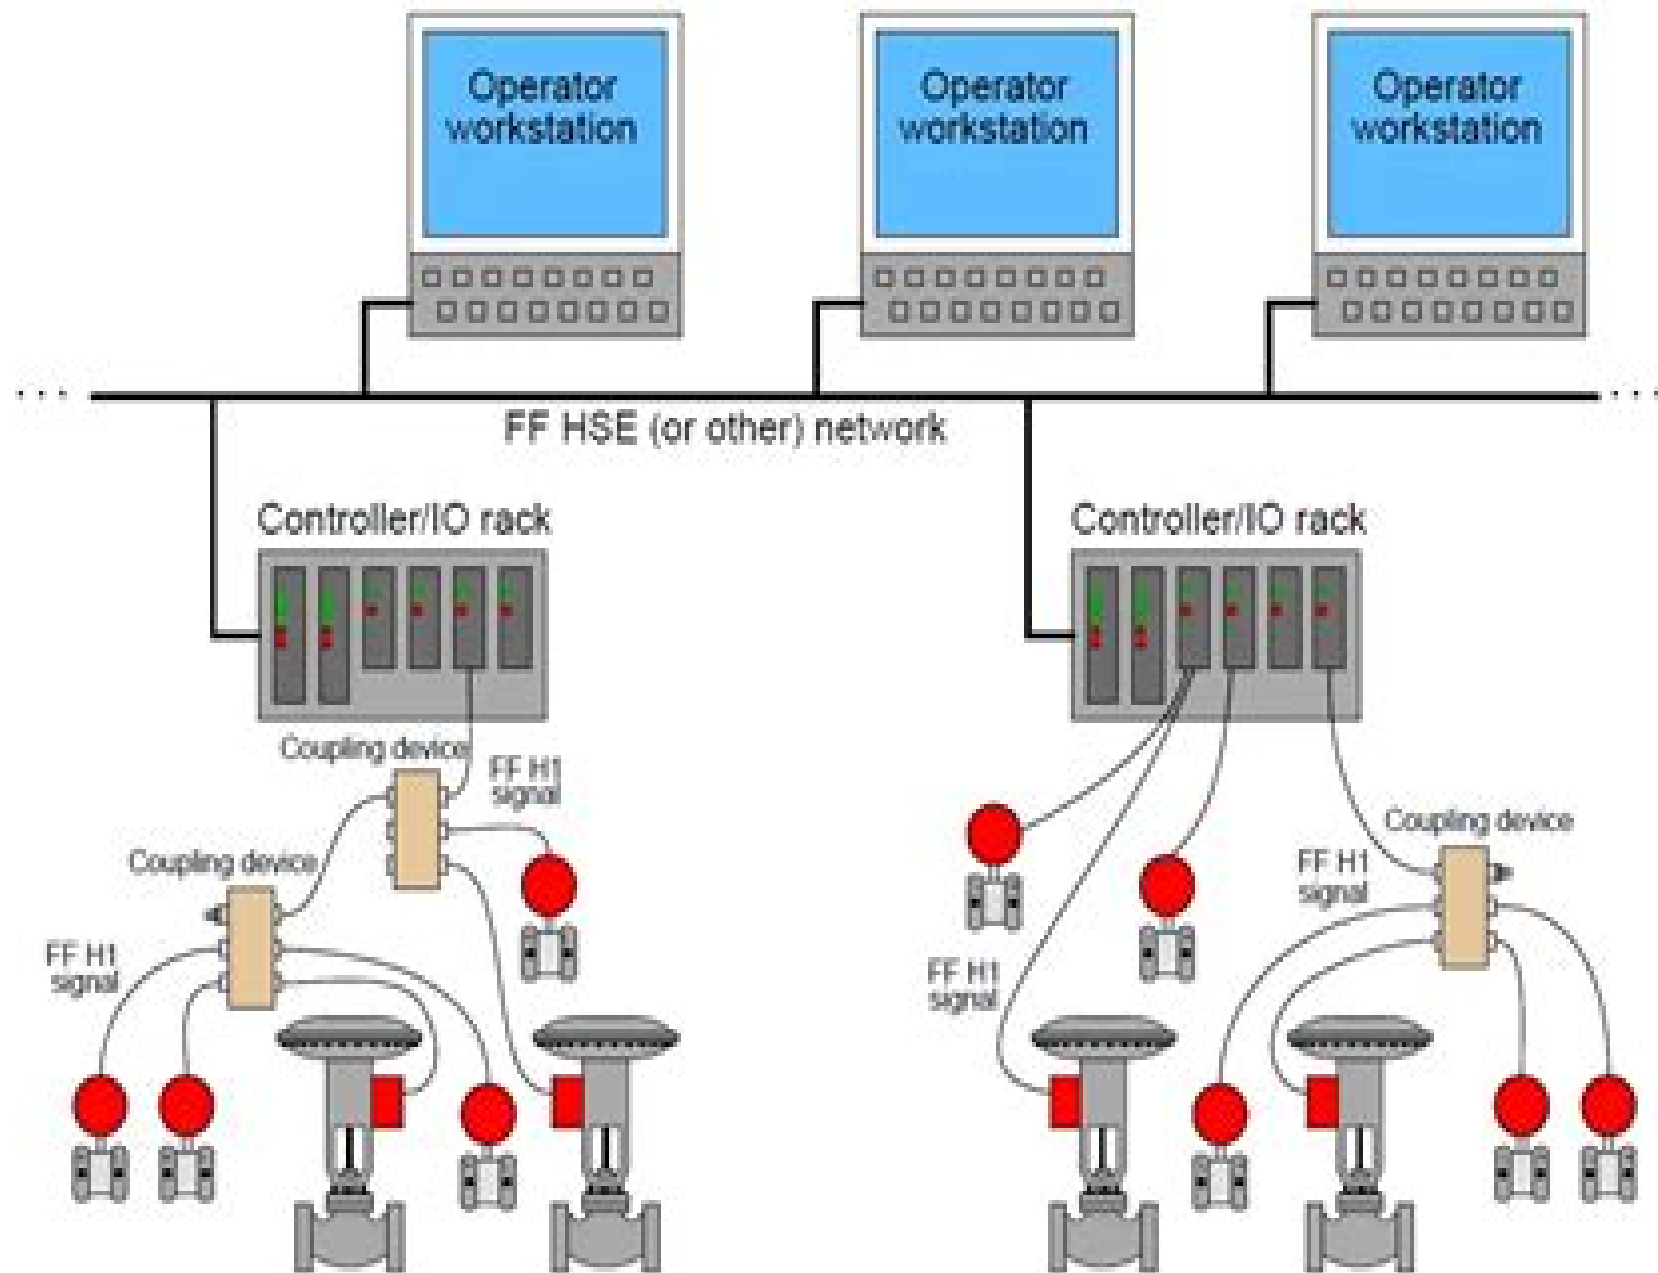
Operator workstation

Operator workstation

Operator workstation

FF HSE (or other) network

Controller/IO rack

Controller/IO rack

Coupling device

FF H1 signal

Coupling device

FF H1 signal

Coupling device

FF H1 signal

FF H1 signal